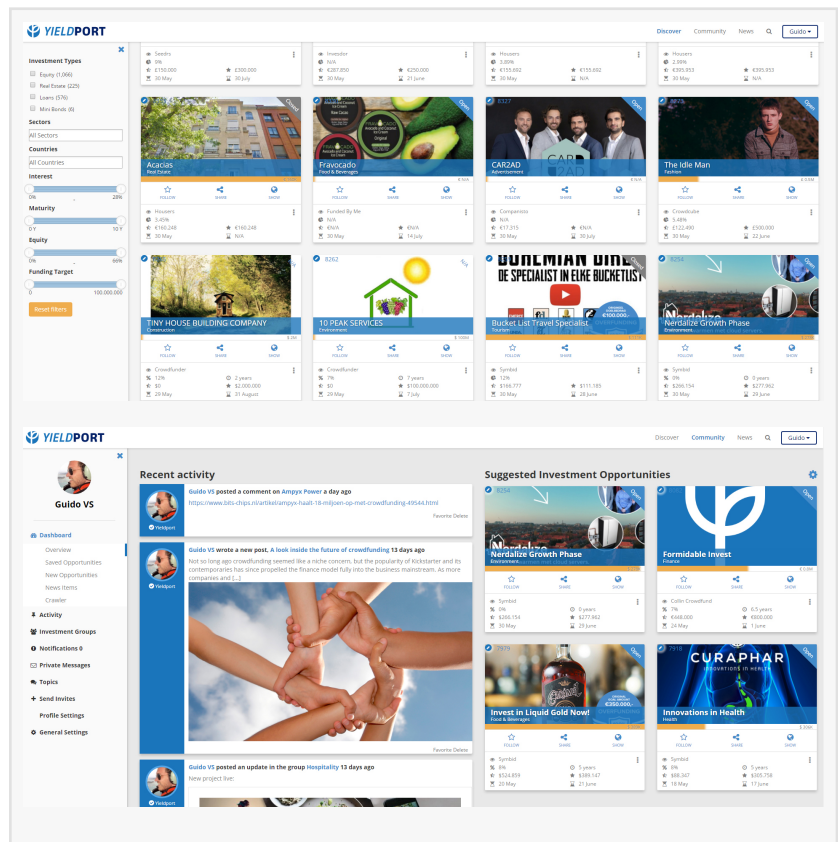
YIELDPORT

Discover Community News Guido ▾

Investment Types
Equity (1,066)
Real Estate (225)
Loans (576)
Mini Bonds (6)

Sectors
All Sectors

Countries
All Countries

Interest
0% 28%

Maturity
0 Y 10 Y

Equity
0% 66%

Funding Target
0 100.000.000

Reset filters

Seedrs
0%
€150.000 €300.000
30 May 30 July

Invesdor
N/A
€287.850 €250.000
30 May 21 June

Housers
3.00%
€155.602 €155.602
30 May N/A

Housers
2.59%
€395.953 €395.953
30 May 30 July

Closed
Acacias
Real Estate
FOLLOW SHARE SHOW
Housers
3.45%
€166.248 €166.248
30 May N/A

Fravocado
Food & Beverages
FOLLOW SHARE SHOW
Funded By Me
N/A
€N/A €N/A
30 May 14 July

Open
8327
CAR2AD
Advertisement
FOLLOW SHARE SHOW
Companisto
N/A
€17.315 €N/A
30 May 30 July

Closed
8325
The Idle Man
Fashion
FOLLOW SHARE SHOW
Crowdcube
5.48%
€122.480 €500.000
30 May 22 June

TINY HOUSE BUILDING COMPANY
Construction
FOLLOW SHARE SHOW
Crowdfunder
12%
$0 2 years
29 May $2.000.000
31 August

8262
10 PEAK SERVICES
Environment
FOLLOW SHARE SHOW
Crowdfunder
7% 7 years
$0 $100.000.000
29 May 7 July

Closed
Bucket List Travel Specialist
Tourism
FOLLOW SHARE SHOW
Symbid
12%
€166.777 €111.185
30 May 28 June

Open
8254
Nerdalize Growth Phase
Environment
FOLLOW SHARE SHOW
Symbid
0% 0 years
€266.154 €277.962
30 May 29 June

YIELDPORT

Discover Community News Guido ▾

Guido VS

Dashboard
Overview
Saved Opportunities
New Opportunities
News items
Crawler
Activity
Investment Groups
Notifications 0
Private Messages
Topics
Send Invites
Profile Settings
General Settings

Recent activity

Guido VS posted a comment on Ampyx Power a day ago
https://www.bits-chips.nl/artikel/ampyx-haalt-18-miljoen-op-met-crowdfunding-49544.html
Favorite Delete

Guido VS wrote a new post, A look inside the future of crowdfunding 13 days ago
Not so long ago crowdfunding seemed like a niche concern, but the popularity of Kickstarter and its contemporaries has since propelled the finance model fully into the business mainstream. As more companies and [...]
Favorite Delete

Guido VS posted an update in the group Hospitality 13 days ago
New project live:

Suggested Investment Opportunities

8254 Open
Nerdalize Growth Phase
Environment
FOLLOW SHARE SHOW
Symbid
0% 0 years
€266.154 €277.962
30 May 29 June

Open
Formidable Invest
Finance
FOLLOW SHARE SHOW
Collin Crowdfund
7% 6.5 years
€468.000 €600.000
24 May 1 June

7976 Open
Invest in Liquid Gold Now!
Food & Beverages
FOLLOW SHARE SHOW
Symbid
8% 0 years
€524.859 €389.147
29 May 21 June

7918 Open
CURAPHAR
INNOVATIONS IN HEALTH
Innovations in Health
Health
FOLLOW SHARE SHOW
Symbid
6% 5 years
€88.347 €305.758
18 May 17 June